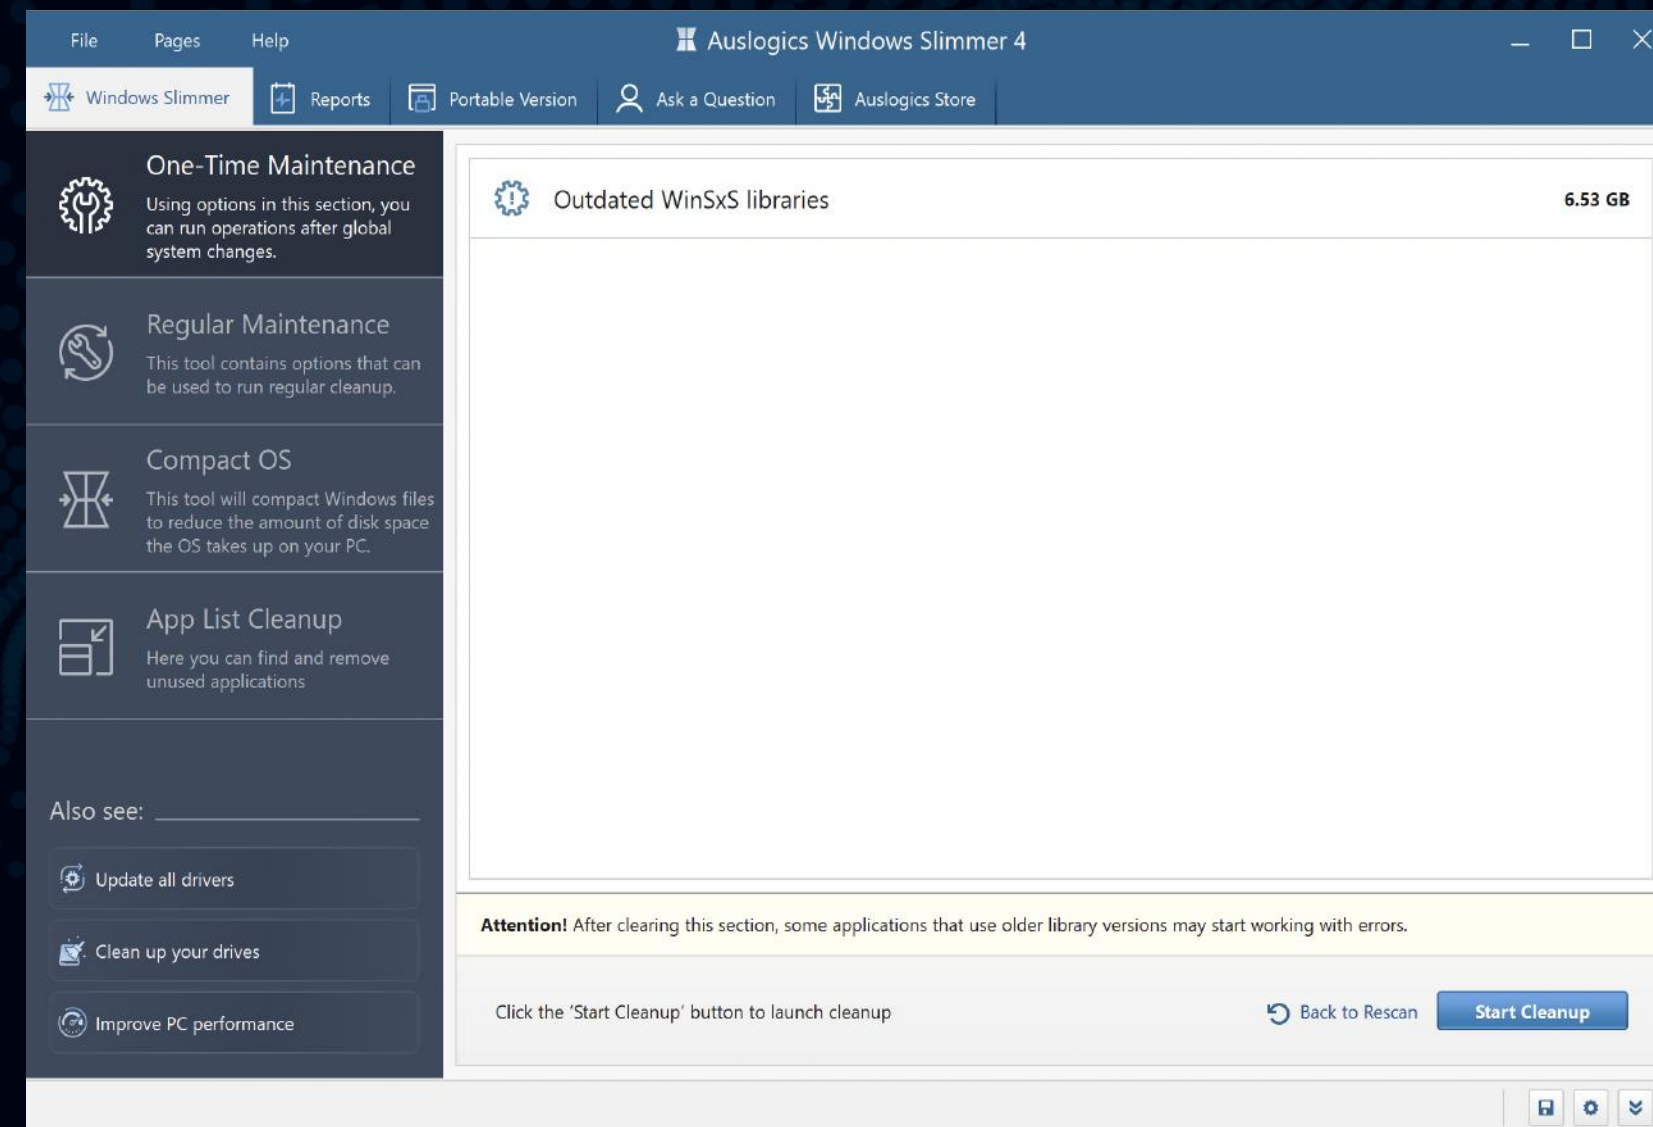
File Pages Help

Auslogics Windows Slimmer 4

Windows Slimmer | Reports | Portable Version | Ask a Question | Auslogics Store

One-Time Maintenance
Using options in this section, you can run operations after global system changes.

Regular Maintenance
This tool contains options that can be used to run regular cleanup.

Compact OS
This tool will compact Windows files to reduce the amount of disk space the OS takes up on your PC.

App List Cleanup
Here you can find and remove unused applications

Also see:

Update all drivers

Clean up your drives

Improve PC performance

Outdated WinSxS libraries 6.53 GB

Attention! After clearing this section, some applications that use older library versions may start working with errors.

Click the 'Start Cleanup' button to launch cleanup

Back to Rescan

Start Cleanup